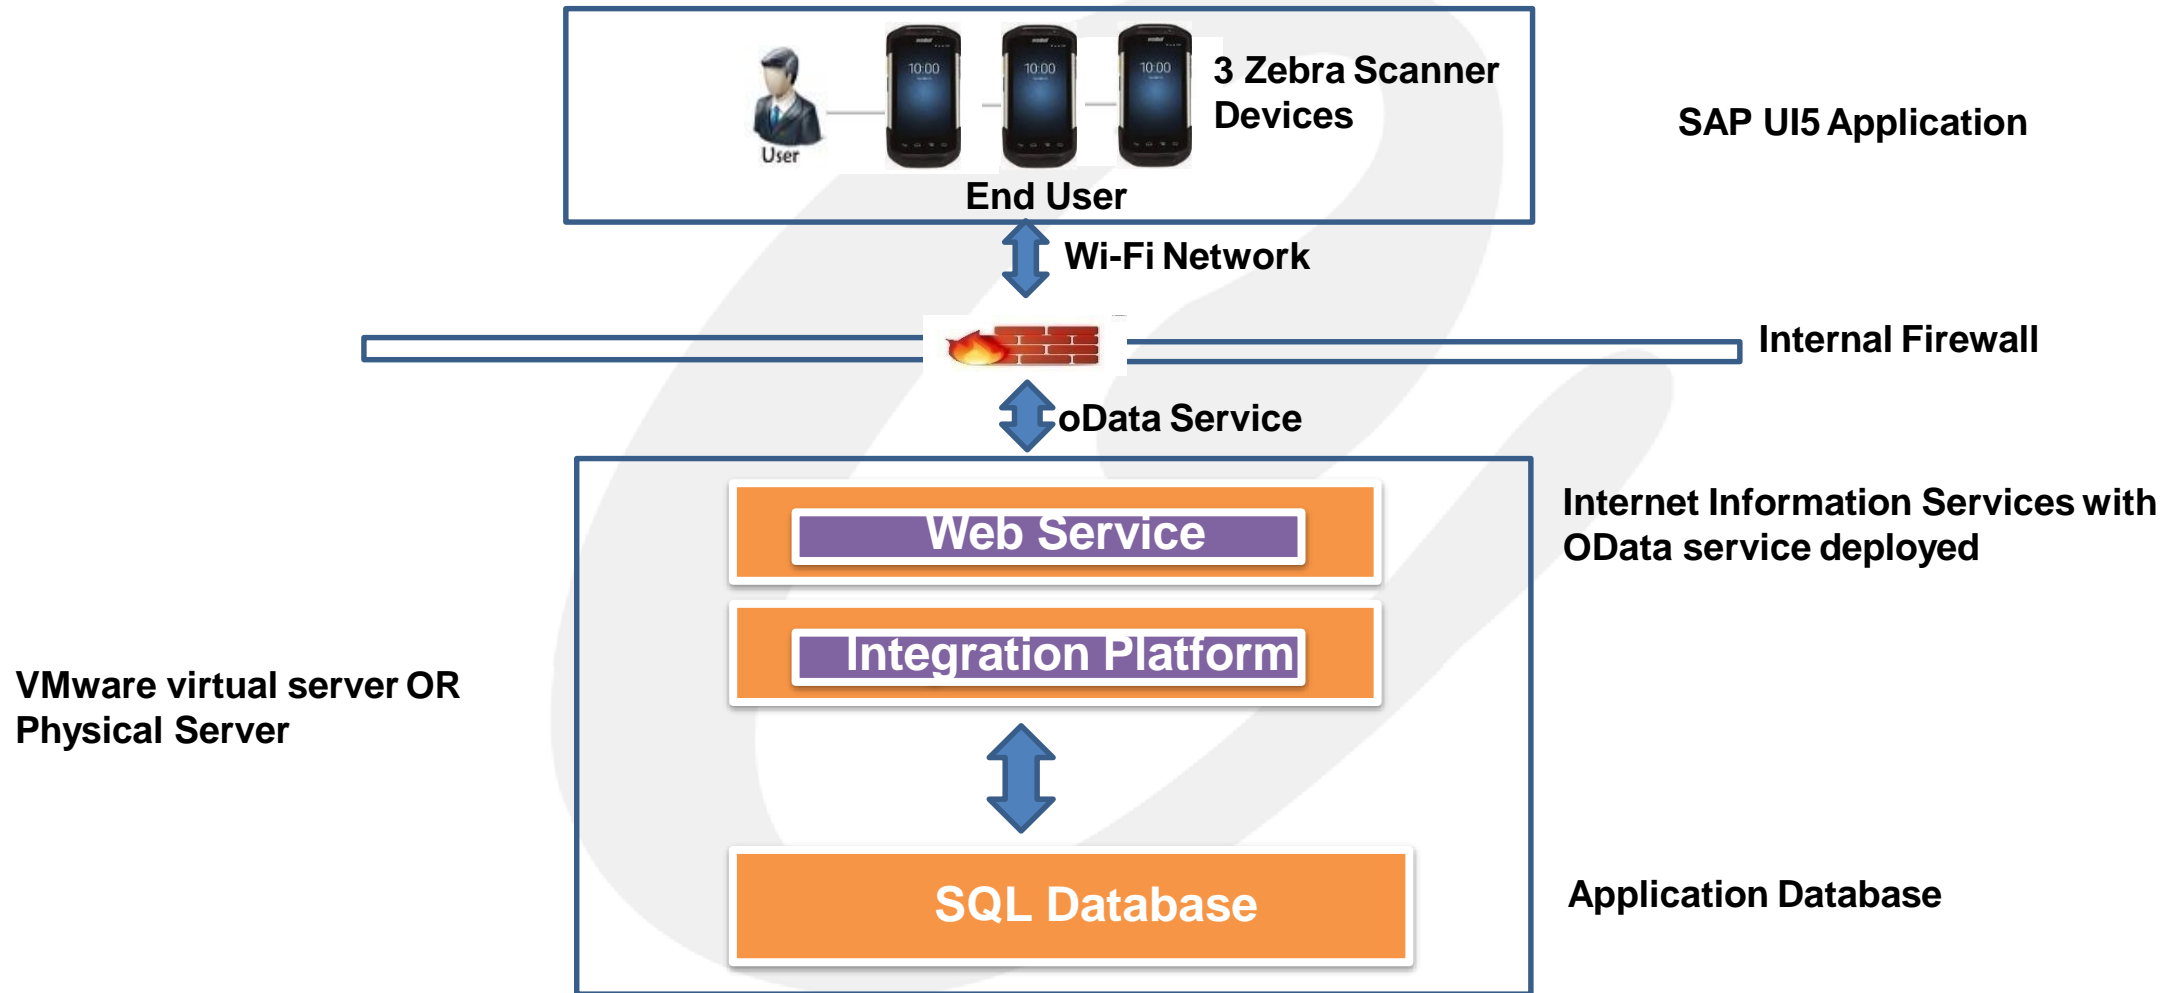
User

10:00

10:00

10:00

3 Zebra Scanner Devices

End User

SAP UI5 Application

Wi-Fi Network

Internal Firewall

oData Service

Web Service

Internet Information Services with OData service deployed

Integration Platform

VMware virtual server OR Physical Server

SQL Database

Application Database